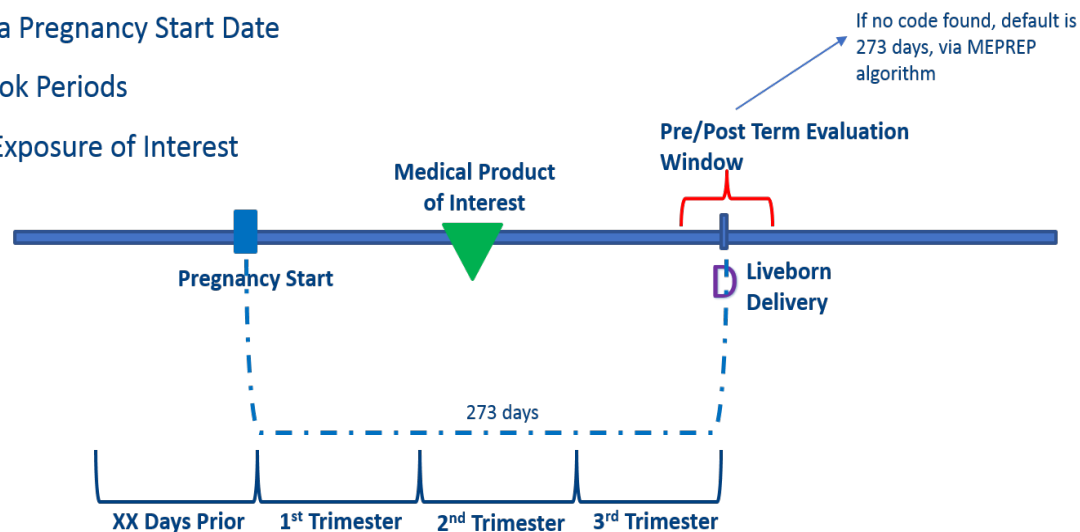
a Pregnancy Start Date

ok Periods

Exposure of Interest

If no code found, default is 273 days, via MEPREP algorithm

Pre/Post Term Evaluation Window

Medical Product of Interest

Pregnancy Start

D

Liveborn Delivery

273 days

XX Days Prior

1$^{st}$ Trimester

2$^{nd}$ Trimester

3$^{rd}$ Trimester